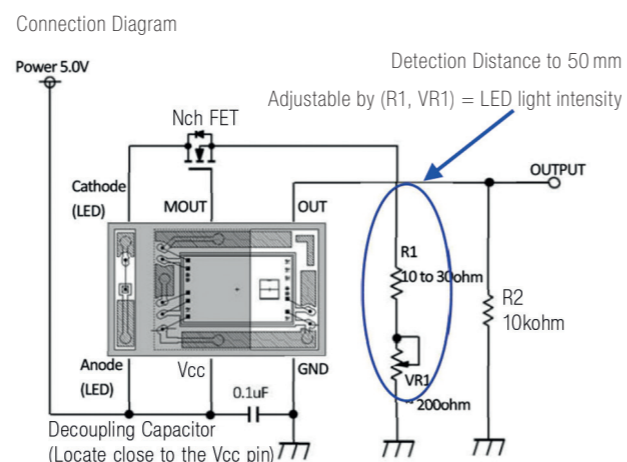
Connection Diagram

Power 5.0V

Detection Distance to 50 mm

Adjustable by (R1, VR1) = LED light intensity

Nch FET

OUTPUT

Cathode (LED)

MOUT

OUT

R1
10 to 30ohm

R2
10kohm

VR1
200ohm

Anode (LED)

Vcc

GND

0.1uF

Decoupling Capacitor
(Locate close to the Vcc pin)